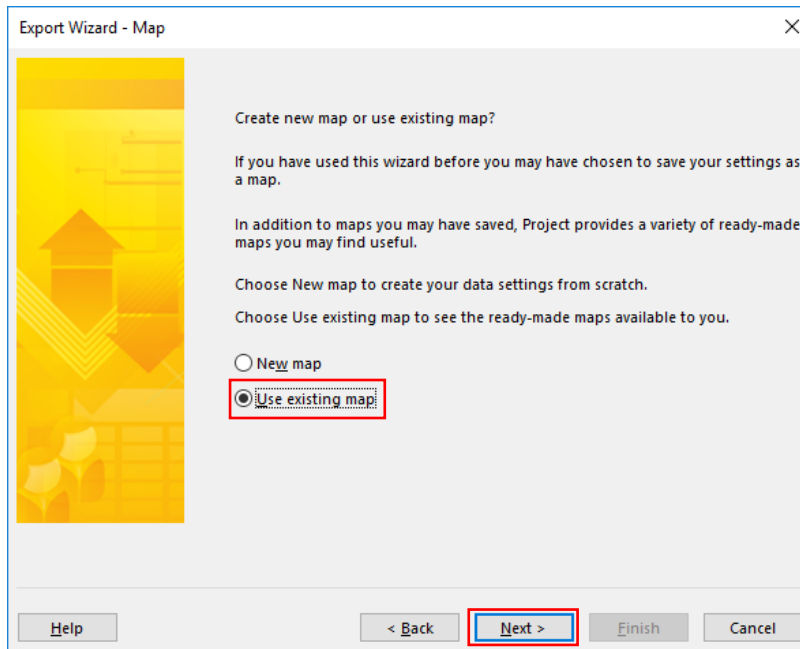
Export Wizard - Map

Create new map or use existing map?

If you have used this wizard before you may have chosen to save your settings as a map.

In addition to maps you may have saved, Project provides a variety of ready-made maps you may find useful.

Choose New map to create your data settings from scratch.

Choose Use existing map to see the ready-made maps available to you.

New map

Use existing map

Help

< Back

Next >

Finish

Cancel